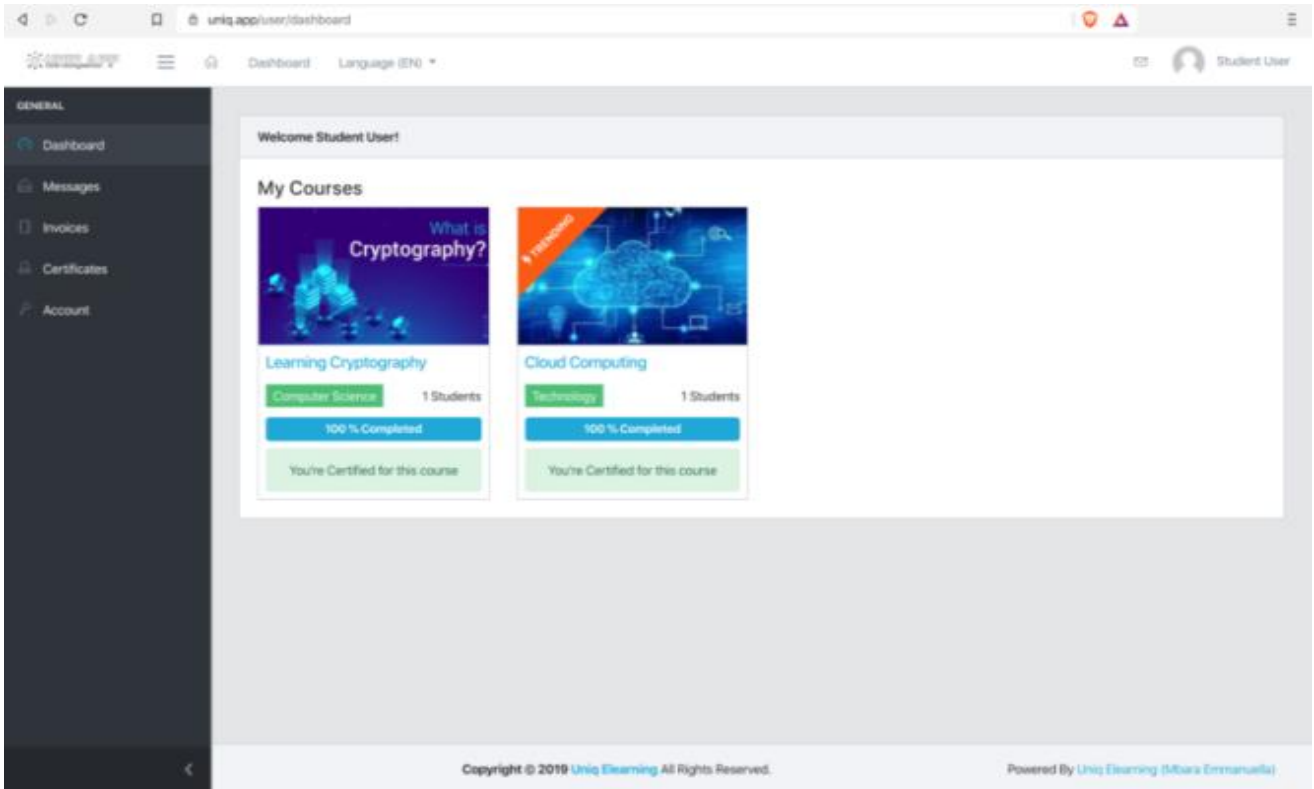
uniq.app/user/dashboard

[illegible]

Dashboard Language (EN)

Student User

GENERAL

Dashboard

Messages

Invoices

Certificates

Account

Welcome Student User!

My Courses

What is Cryptography?

Learning Cryptography

Computer Science

1 Students

100 % Completed

You're Certified for this course

TRENDING

Cloud Computing

Technology

1 Students

100 % Completed

You're Certified for this course

Copyright © 2019 Uniq Elearning All Rights Reserved.

Powered By Uniq Elearning (Mbara Emmanuella)